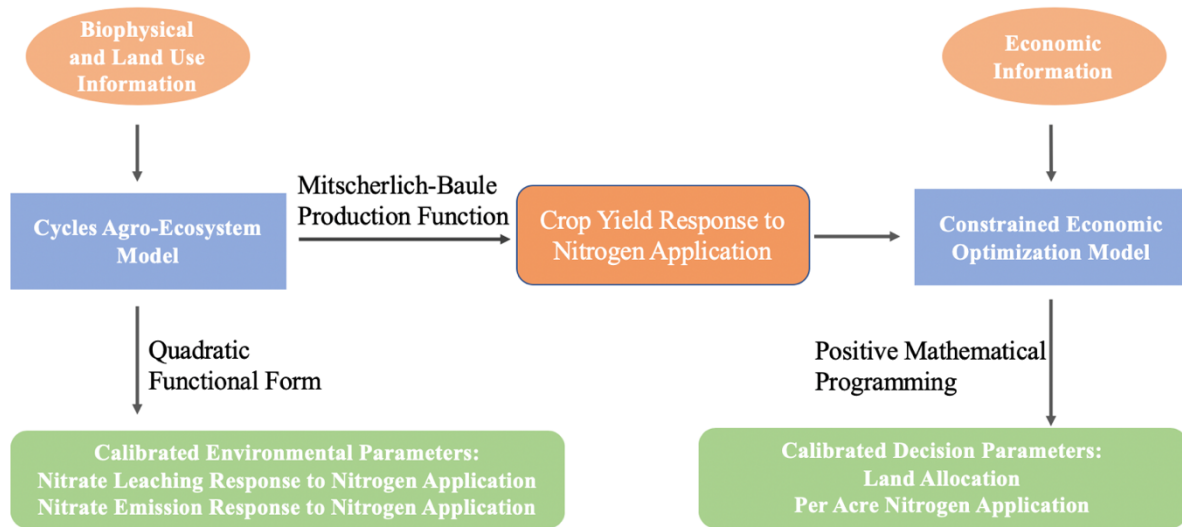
Biophysical and Land Use Information

Economic Information

Cycles Agro-Ecosystem Model

Mitscherlich-Baule Production Function

Crop Yield Response to Nitrogen Application

Constrained Economic Optimization Model

Quadratic Functional Form

Positive Mathematical Programming

Calibrated Environmental Parameters:
Nitrate Leaching Response to Nitrogen Application
Nitrate Emission Response to Nitrogen Application

Calibrated Decision Parameters:
Land Allocation
Per Acre Nitrogen Application